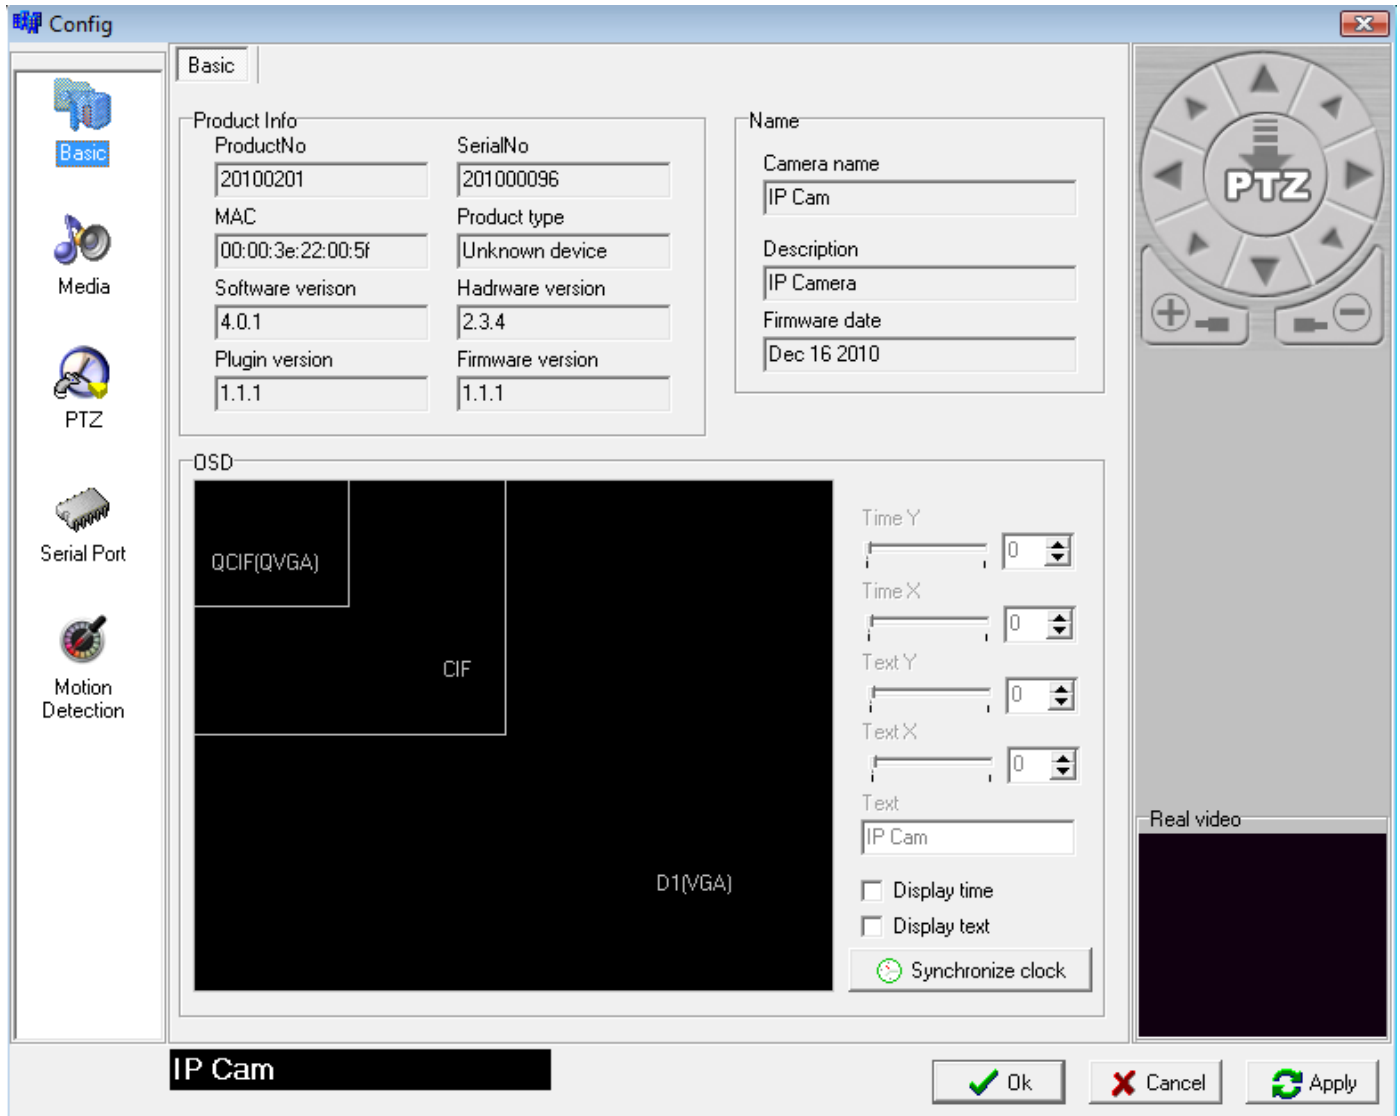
Config

Basic

Media

PTZ

Serial Port

Motion Detection

Basic

Product Info

ProductNo

20100201

SerialNo

201000096

MAC

00:00:3e:22:00:5f

Product type

Unknown device

Software verison

4.0.1

Hadrware version

2.3.4

Plugin version

1.1.1

Firmware version

1.1.1

Name

Camera name

IP Cam

Description

IP Camera

Firmware date

Dec 16 2010

OSD

QCIF(QVGA)

CIF

D1(VGA)

Time Y

0

Time X

0

Text Y

0

Text X

0

Text

IP Cam

Display time

Display text

Synchronize clock

PTZ

Real video

IP Cam

Ok

Cancel

Apply